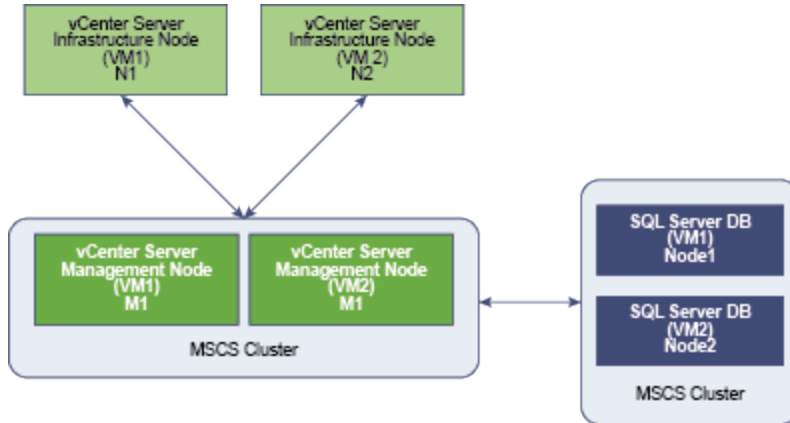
vCenter Server Infrastructure Node (VM1) N1

vCenter Server Infrastructure Node (VM 2) N2

vCenter Server Management Node (VM1) M1

vCenter Server Management Node (VM2) M1

MSCS Cluster

SQL Server DB (VM1) Node1

SQL Server DB (VM2) Node2

MSCS Cluster